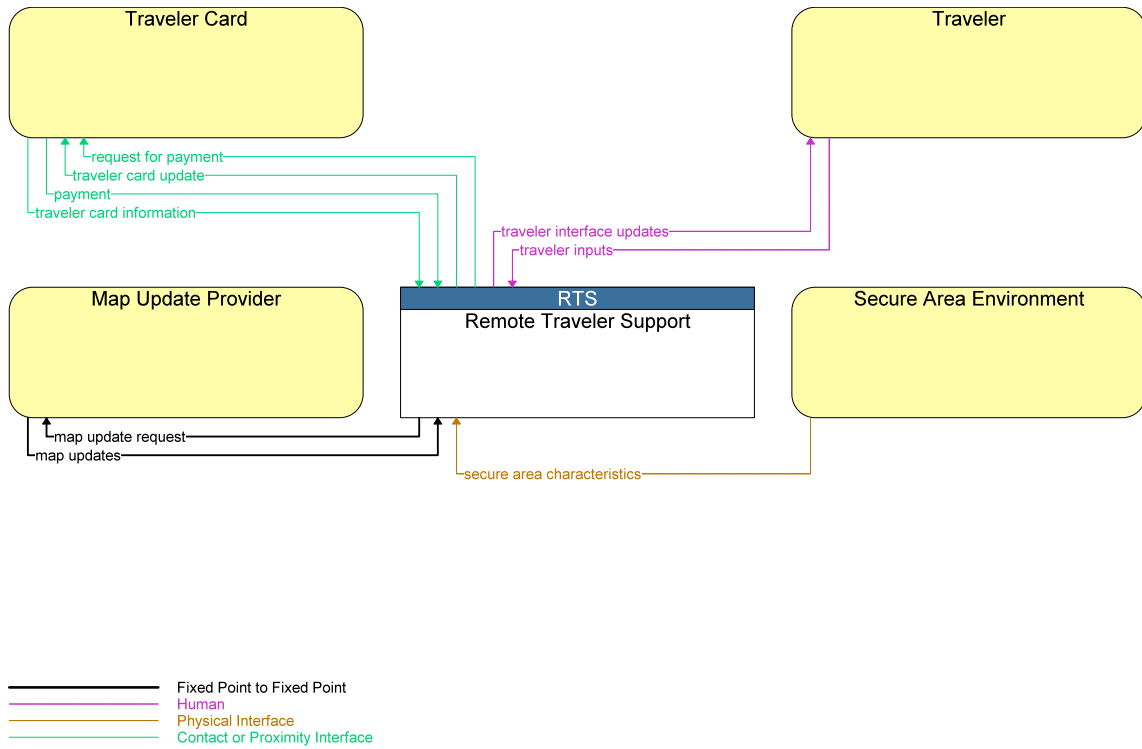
Traveler Card

Traveler

request for payment
traveler card update
payment
traveler card information

traveler interface updates
traveler inputs

Map Update Provider

RTS
Remote Traveler Support

Secure Area Environment

map update request
map updates

secure area characteristics

Fixed Point to Fixed Point
Human
Physical Interface
Contact or Proximity Interface